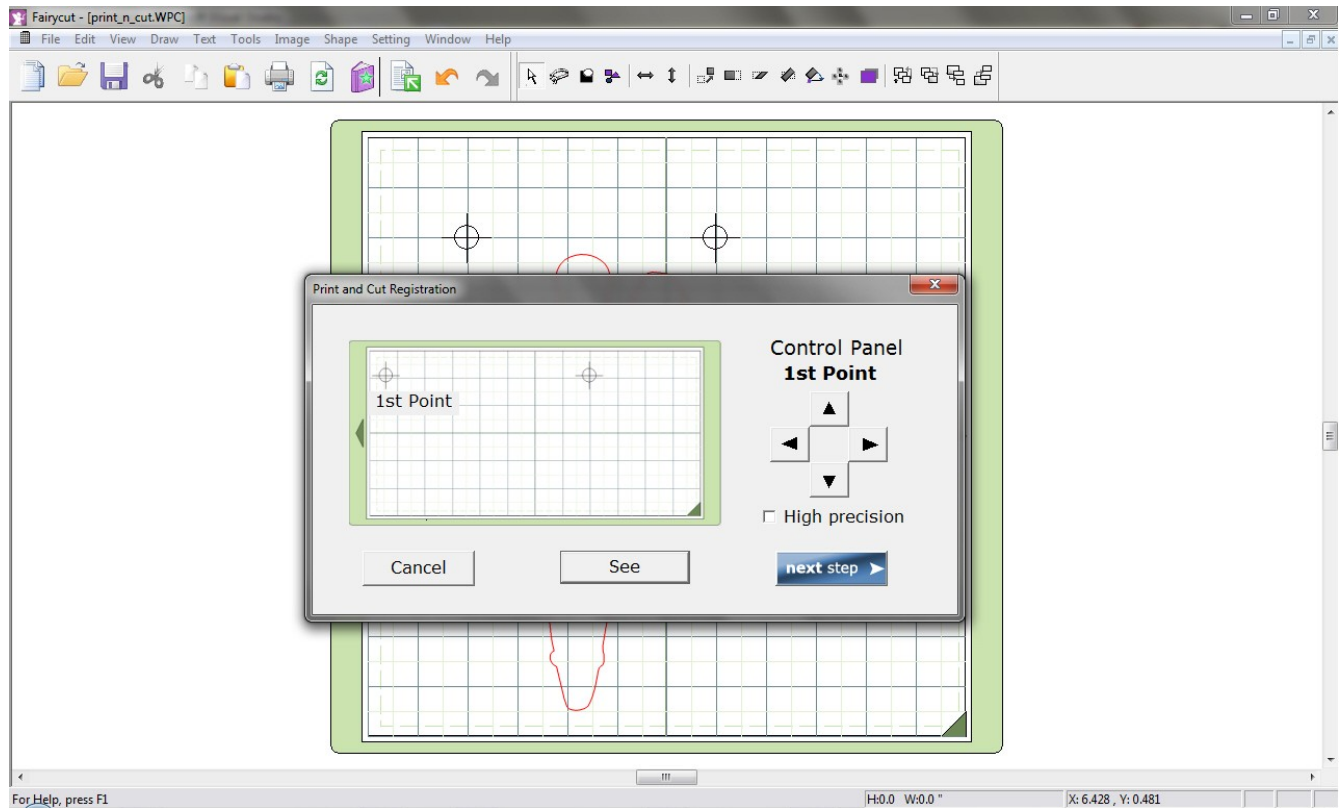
Fairycut - [print_n_cut.WPC]

File Edit View Draw Text Tools Image Shape Setting Window Help

Print and Cut Registration

1st Point

Control Panel
**1st Point**

High precision

Cancel

See

next step

For Help, press F1

H:0.0 W:0.0 "

X: 6.428 , Y: 0.481